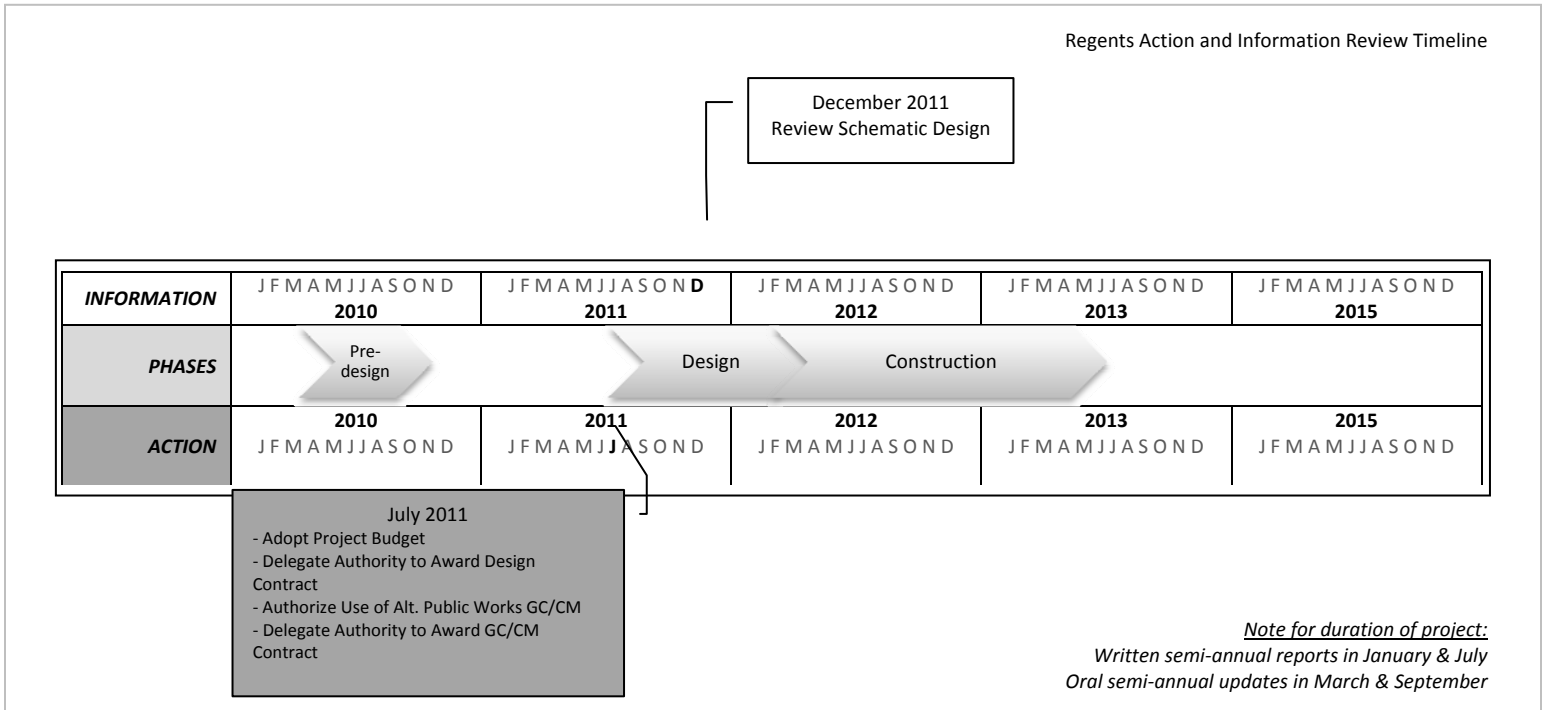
Regents Action and Information Review Timeline

December 2011
Review Schematic Design

| INFORMATION | J F M A M J J A S O N D 2010 | J F M A M J J A S O N D 2011 | J F M A M J J A S O N D 2012 | J F M A M J J A S O N D 2013 | J F M A M J J A S O N D 2015 |
|---|---|---|---|---|---|
| PHASES | Pre-design | Design | Construction | | |
| ACTION | 2010 J F M A M J J A S O N D | 2011 J F M A M J J A S O N D | 2012 J F M A M J J A S O N D | 2013 J F M A M J J A S O N D | 2015 J F M A M J J A S O N D |

July 2011
- Adopt Project Budget
- Delegate Authority to Award Design Contract
- Authorize Use of Alt. Public Works GC/CM
- Delegate Authority to Award GC/CM Contract

Note for duration of project:
Written semi-annual reports in January & July
Oral semi-annual updates in March & September